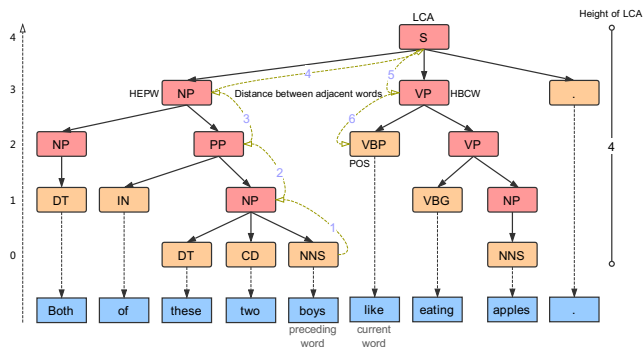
4
3
2
1
0

LCA
Height of LCA
S
HEPW
NP
Distance between adjacent words
VP
HBCW
.
NP
PP
VBP
POS
VP
4
DT
IN
NP
VBG
NP
DT
CD
NNS
NNS
1
2
3
4
5
6
Both
of
these
two
boys
preceding word
like
current word
eating
apples
.